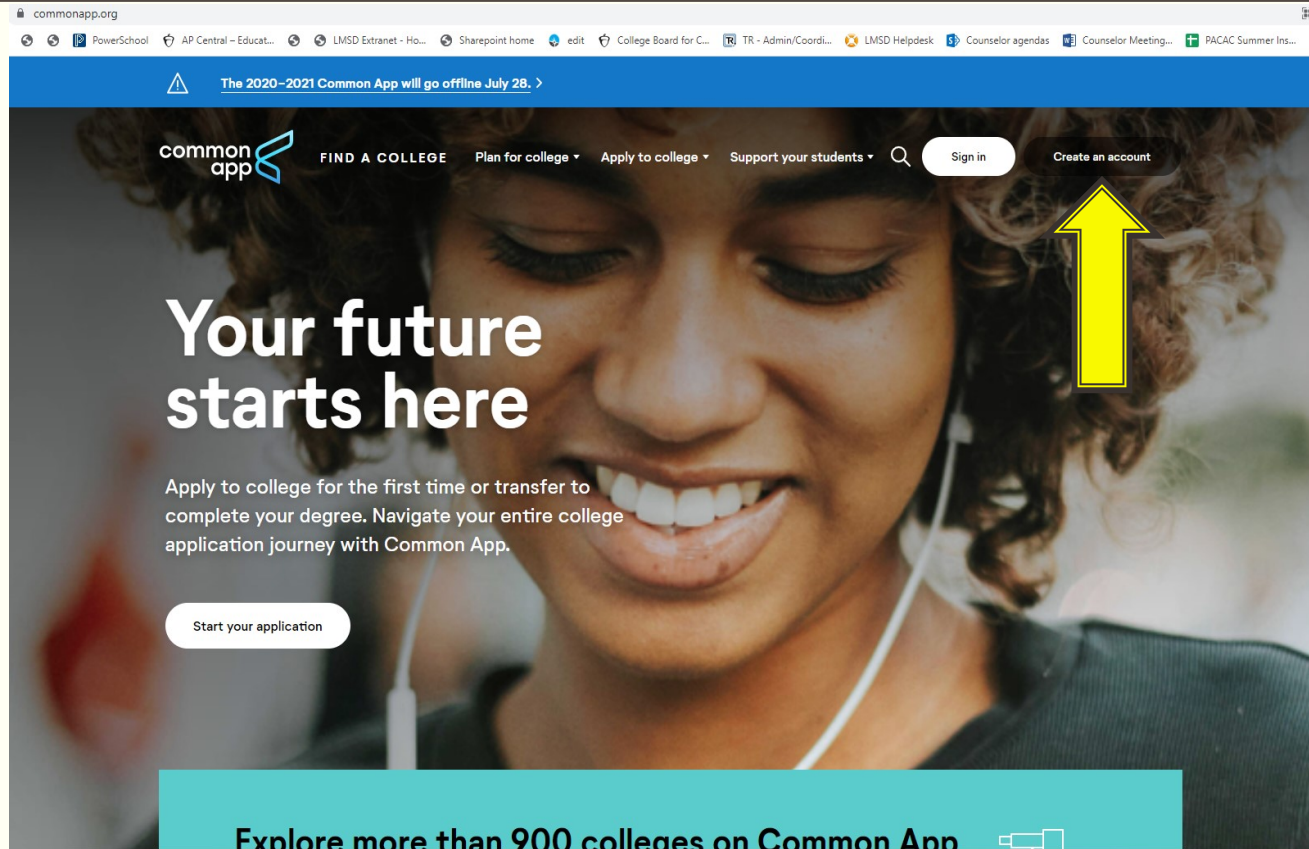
commonapp.org

PowerSchool AP Central – Educat... LMSD Extranet - Ho... Sharepoint home edit College Board for C... TR - Admin/Coordi... LMSD Helpdesk Counselor agendas Counselor Meeting... PACAC Summer Ins...

The 2020–2021 Common App will go offline July 28. >

common app FIND A COLLEGE Plan for college Apply to college Support your students Sign in Create an account

Your future starts here

Apply to college for the first time or transfer to complete your degree. Navigate your entire college application journey with Common App.

Start your application

Explore more than 900 colleges on Common App